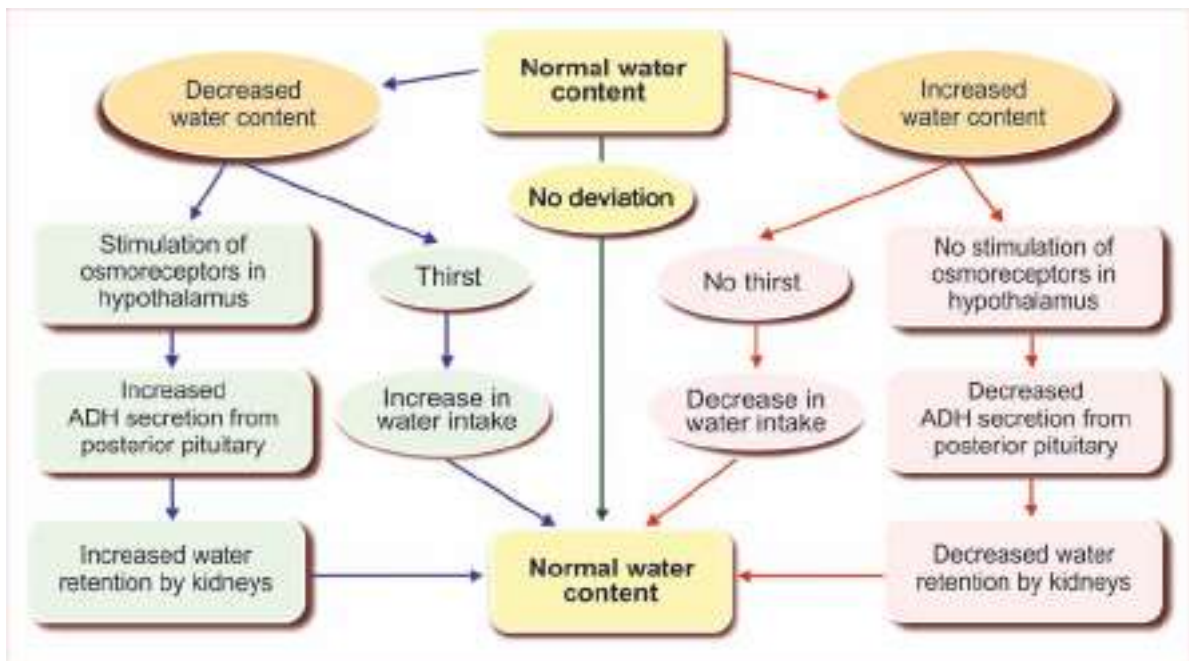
Normal water content

Decreased water content

Increased water content

No deviation

Stimulation of osmoreceptors in hypothalamus

Thirst

No thirst

No stimulation of osmoreceptors in hypothalamus

Increased ADH secretion from posterior pituitary

Increase in water intake

Decrease in water intake

Decreased ADH secretion from posterior pituitary

Increased water retention by kidneys

Normal water content

Decreased water retention by kidneys